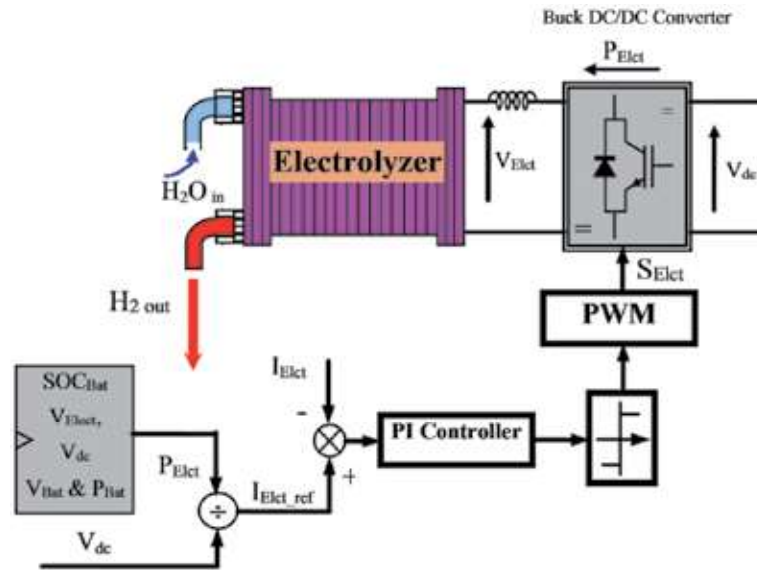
Buck DC/DC Converter

$P_{Elct}$

Electrolyzer

$V_{Elct}$

=

=

$V_{dc}$

$H_2O_{in}$

$S_{Elct}$

$H_{2\ out}$

PWM

$SOC_{Bat}$
$V_{Elect}$,
$V_{dc}$
$V_{Bat}$ & $P_{Bat}$

$I_{Elct}$

-

PI Controller

$P_{Elct}$

+

÷

$I_{Elct\_ref}$

$V_{dc}$